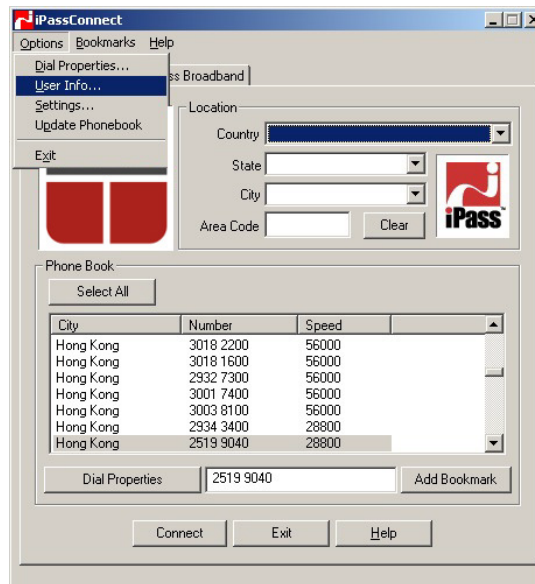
iPassConnect

Options Bookmarks Help

Dial Properties...
User Info...
Settings...
Update Phonebook
Exit

ss Broadband

Location
Country
State
City
Area Code
Clear

iPass

Phone Book
Select All

| City | Number | Speed |
|---|---|---|
| Hong Kong | 3018 2200 | 56000 |
| Hong Kong | 3018 1600 | 56000 |
| Hong Kong | 2932 7300 | 56000 |
| Hong Kong | 3001 7400 | 56000 |
| Hong Kong | 3003 8100 | 56000 |
| Hong Kong | 2934 3400 | 28800 |
| Hong Kong | 2519 9040 | 28800 |

Dial Properties
2519 9040
Add Bookmark

Connect
Exit
Help